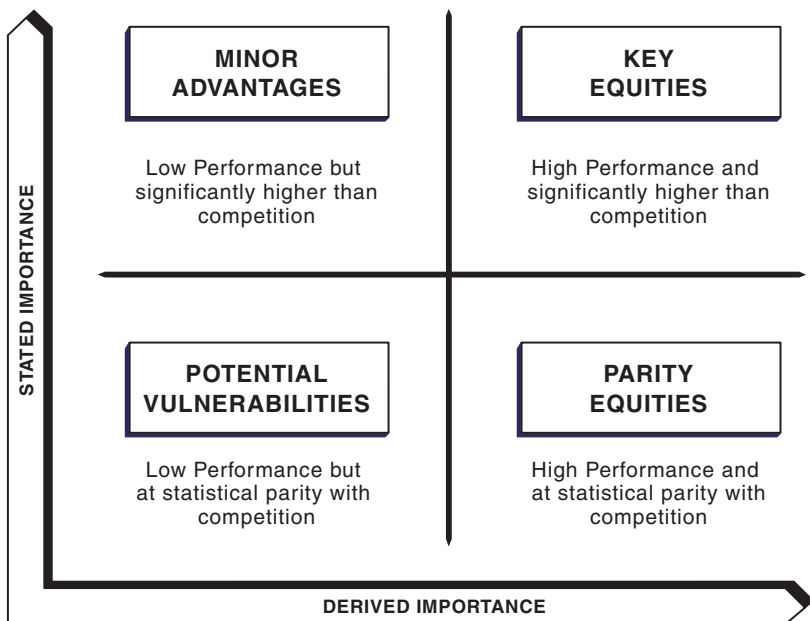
MINOR ADVANTAGES

Low Performance but significantly higher than competition

KEY EQUITIES

High Performance and significantly higher than competition

POTENTIAL VULNERABILITIES

Low Performance but at statistical parity with competition

PARITY EQUITIES

High Performance and at statistical parity with competition

STATED IMPORTANCE

DERIVED IMPORTANCE